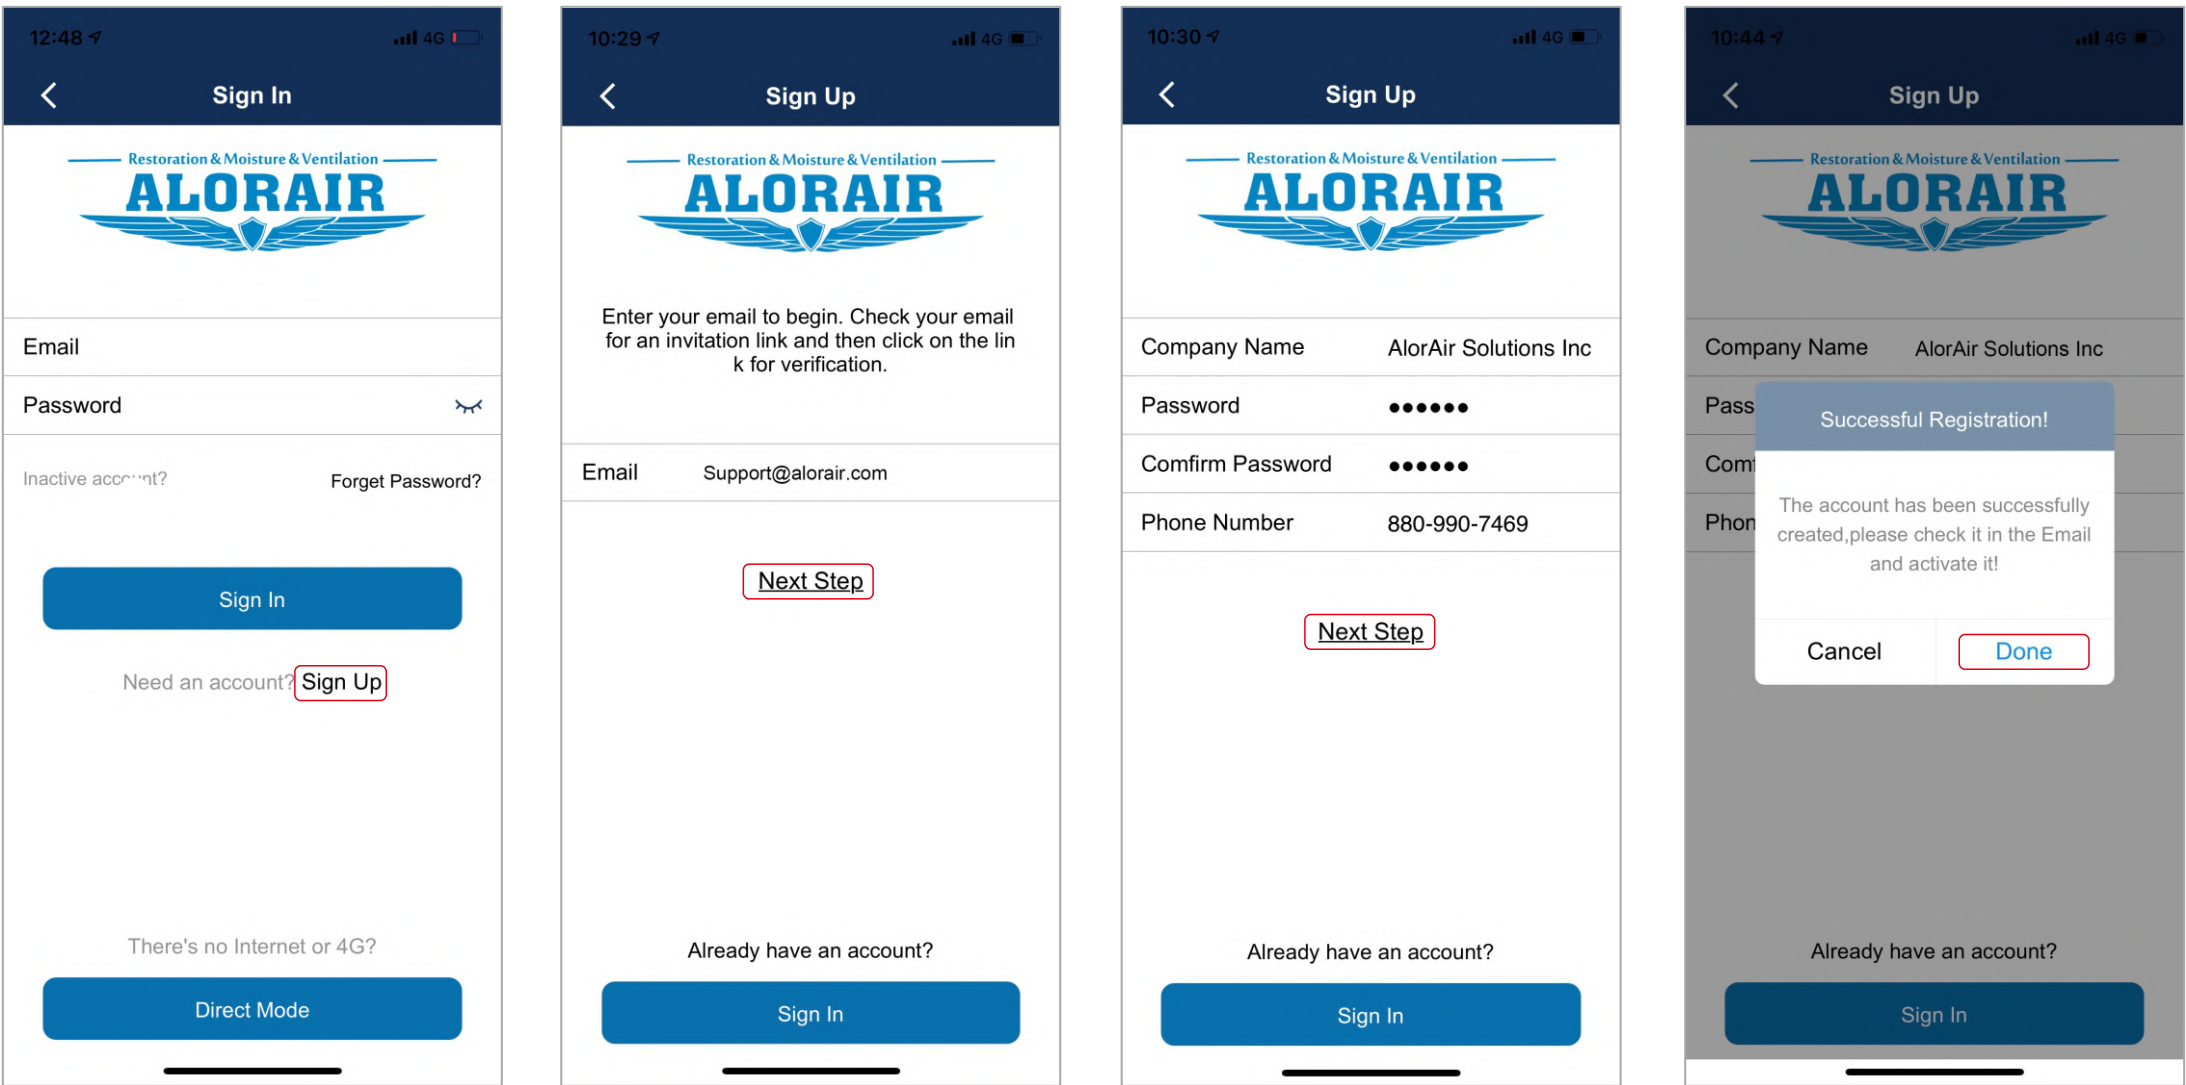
12:48 4G

Sign In

Restoration & Moisture & Ventilation
ALORAIR

Email

Password

Inactive acc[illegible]nt?

Forget Password?

Sign In

Need an account? Sign Up

There's no Internet or 4G?

Direct Mode

10:29 4G

Sign Up

Restoration & Moisture & Ventilation
ALORAIR

Enter your email to begin. Check your email for an invitation link and then click on the link for verification.

Email Support@alorair.com

Next Step

Already have an account?

Sign In

10:30 4G

Sign Up

Restoration & Moisture & Ventilation
ALORAIR

Company Name AlorAir Solutions Inc

Password ●●●●●●

Comfirm Password ●●●●●●

Phone Number 880-990-7469

Next Step

Already have an account?

Sign In

10:44 4G

Sign Up

Restoration & Moisture & Ventilation
ALORAIR

Company Name AlorAir Solutions Inc

Pass

Com

Phon

Successful Registration!

The account has been successfully created,please check it in the Email and activate it!

Cancel

Done

Already have an account?

Sign In